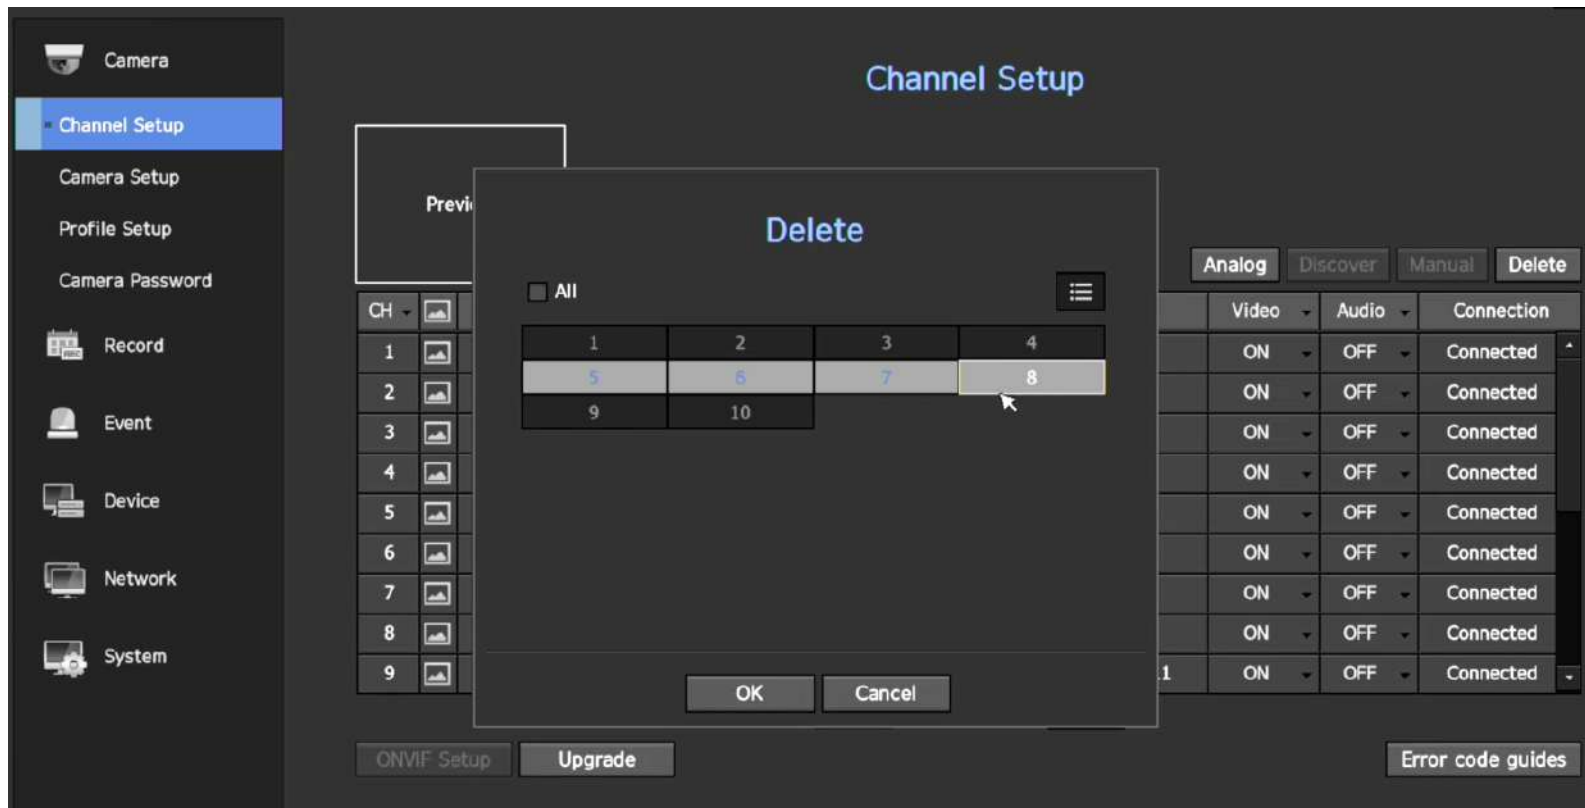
Camera
Channel Setup
Camera Setup
Profile Setup
Camera Password
Record
Event
Device
Network
System

Channel Setup

Previ

Analog Discover Manual Delete

| CH | | Video | Audio | Connection |
|---|---|---|---|---|
| 1 | | ON | OFF | Connected |
| 2 | | ON | OFF | Connected |
| 3 | | ON | OFF | Connected |
| 4 | | ON | OFF | Connected |
| 5 | | ON | OFF | Connected |
| 6 | | ON | OFF | Connected |
| 7 | | ON | OFF | Connected |
| 8 | | ON | OFF | Connected |
| 9 | 1 | ON | OFF | Connected |

Delete

All

| 1 | 2 | 3 | 4 |
|---|---|---|---|
| 5 | 6 | 7 | 8 |
| 9 | 10 | | |

OK Cancel

ONVIF Setup Upgrade Error code guides